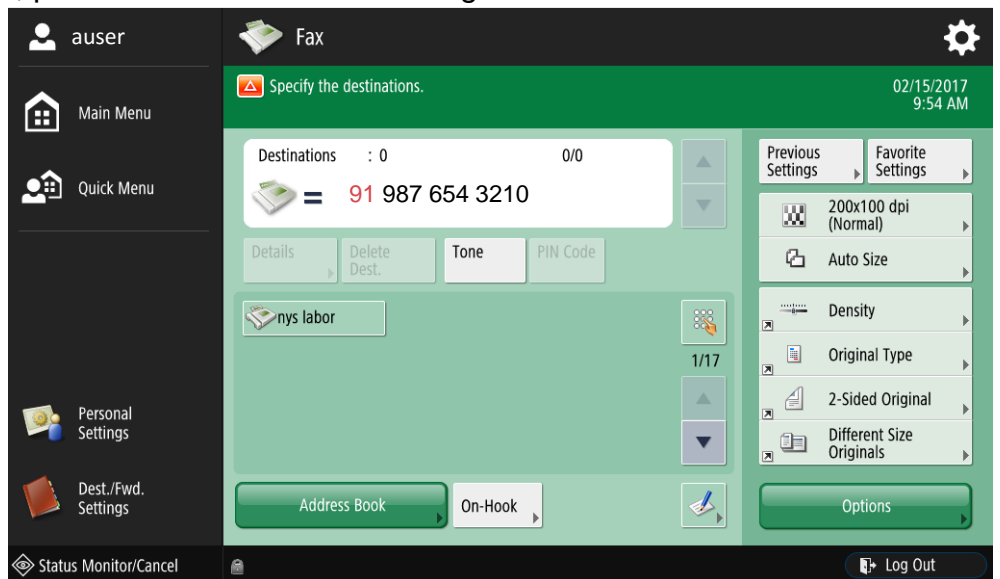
auser

Main Menu

Quick Menu

Personal Settings

Dest./Fwd. Settings

Fax

Specify the destinations.

02/15/2017
9:54 AM

Destinations : 0 0/0

91 987 654 3210

Details

Delete Dest.

Tone

PIN Code

nys labor

1/17

Address Book

On-Hook

Previous Settings

Favorite Settings

200x100 dpi (Normal)

Auto Size

Density

Original Type

2-Sided Original

Different Size Originals

Options

Status Monitor/Cancel

Log Out